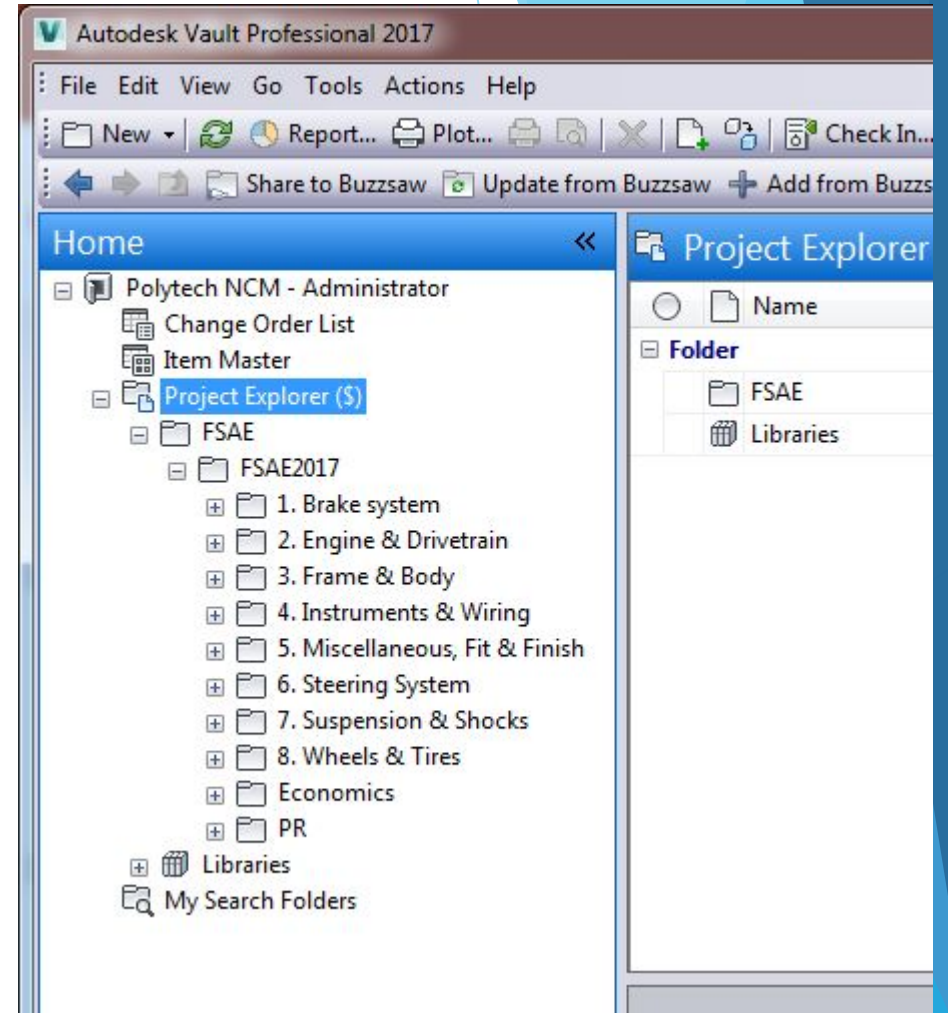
Autodesk Vault Professional 2017

File Edit View Go Tools Actions Help

New Report... Plot... Check In...

Share to Buzzsaw Update from Buzzsaw Add from Buzzs

Home

Polytech NCM - Administrator
Change Order List
Item Master
Project Explorer ($)
FSAE
FSAE2017
1. Brake system
2. Engine & Drivetrain
3. Frame & Body
4. Instruments & Wiring
5. Miscellaneous, Fit & Finish
6. Steering System
7. Suspension & Shocks
8. Wheels & Tires
Economics
PR
Libraries
My Search Folders

Project Explorer

Name
Folder
FSAE
Libraries